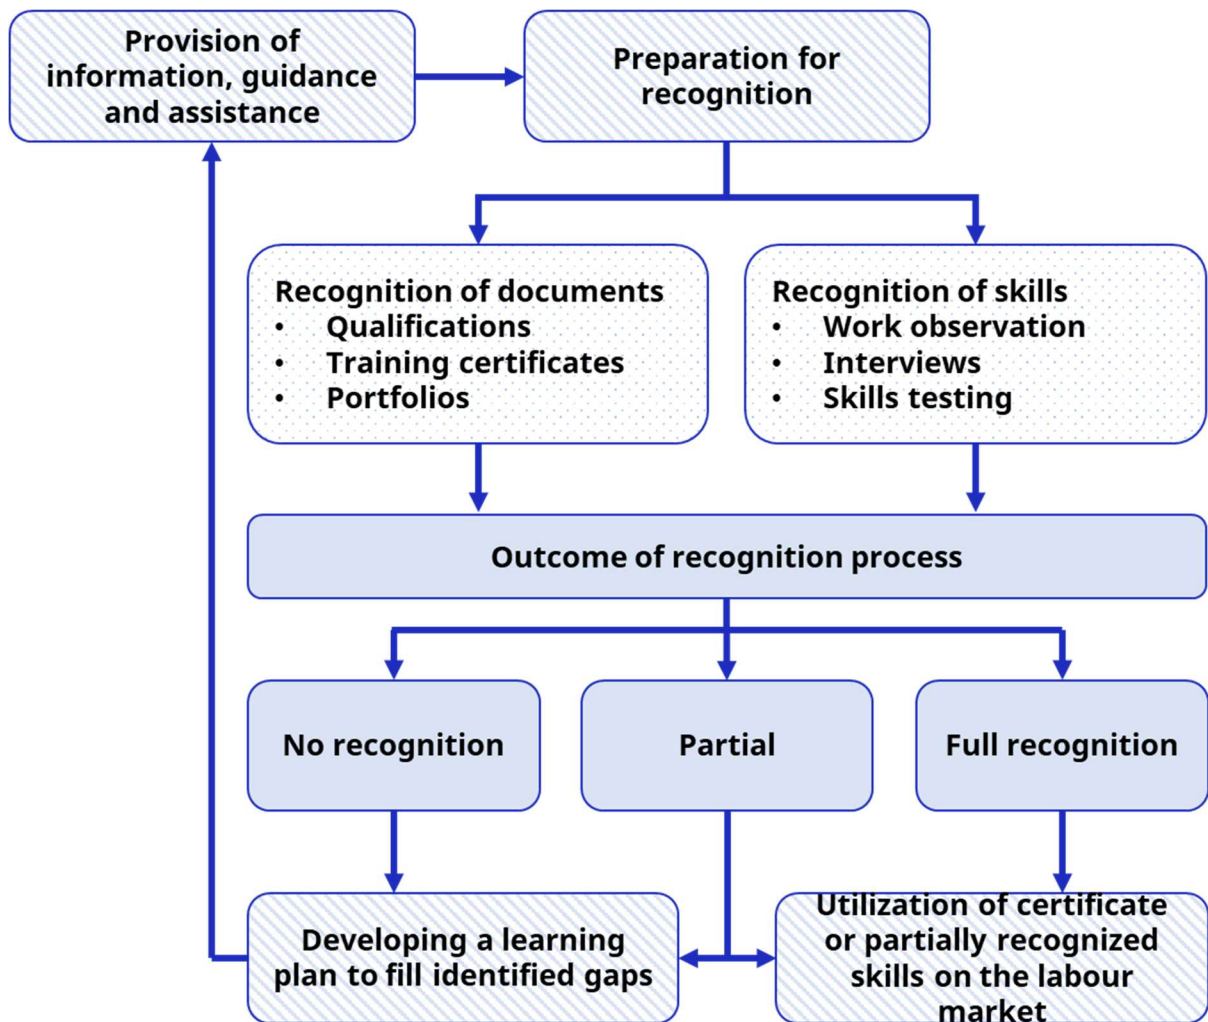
Provision of information, guidance and assistance

Preparation for recognition

Recognition of documents
- Qualifications
- Training certificates
- Portfolios

Recognition of skills
- Work observation
- Interviews
- Skills testing

Outcome of recognition process

No recognition

Partial

Full recognition

Developing a learning plan to fill identified gaps

Utilization of certificate or partially recognized skills on the labour market